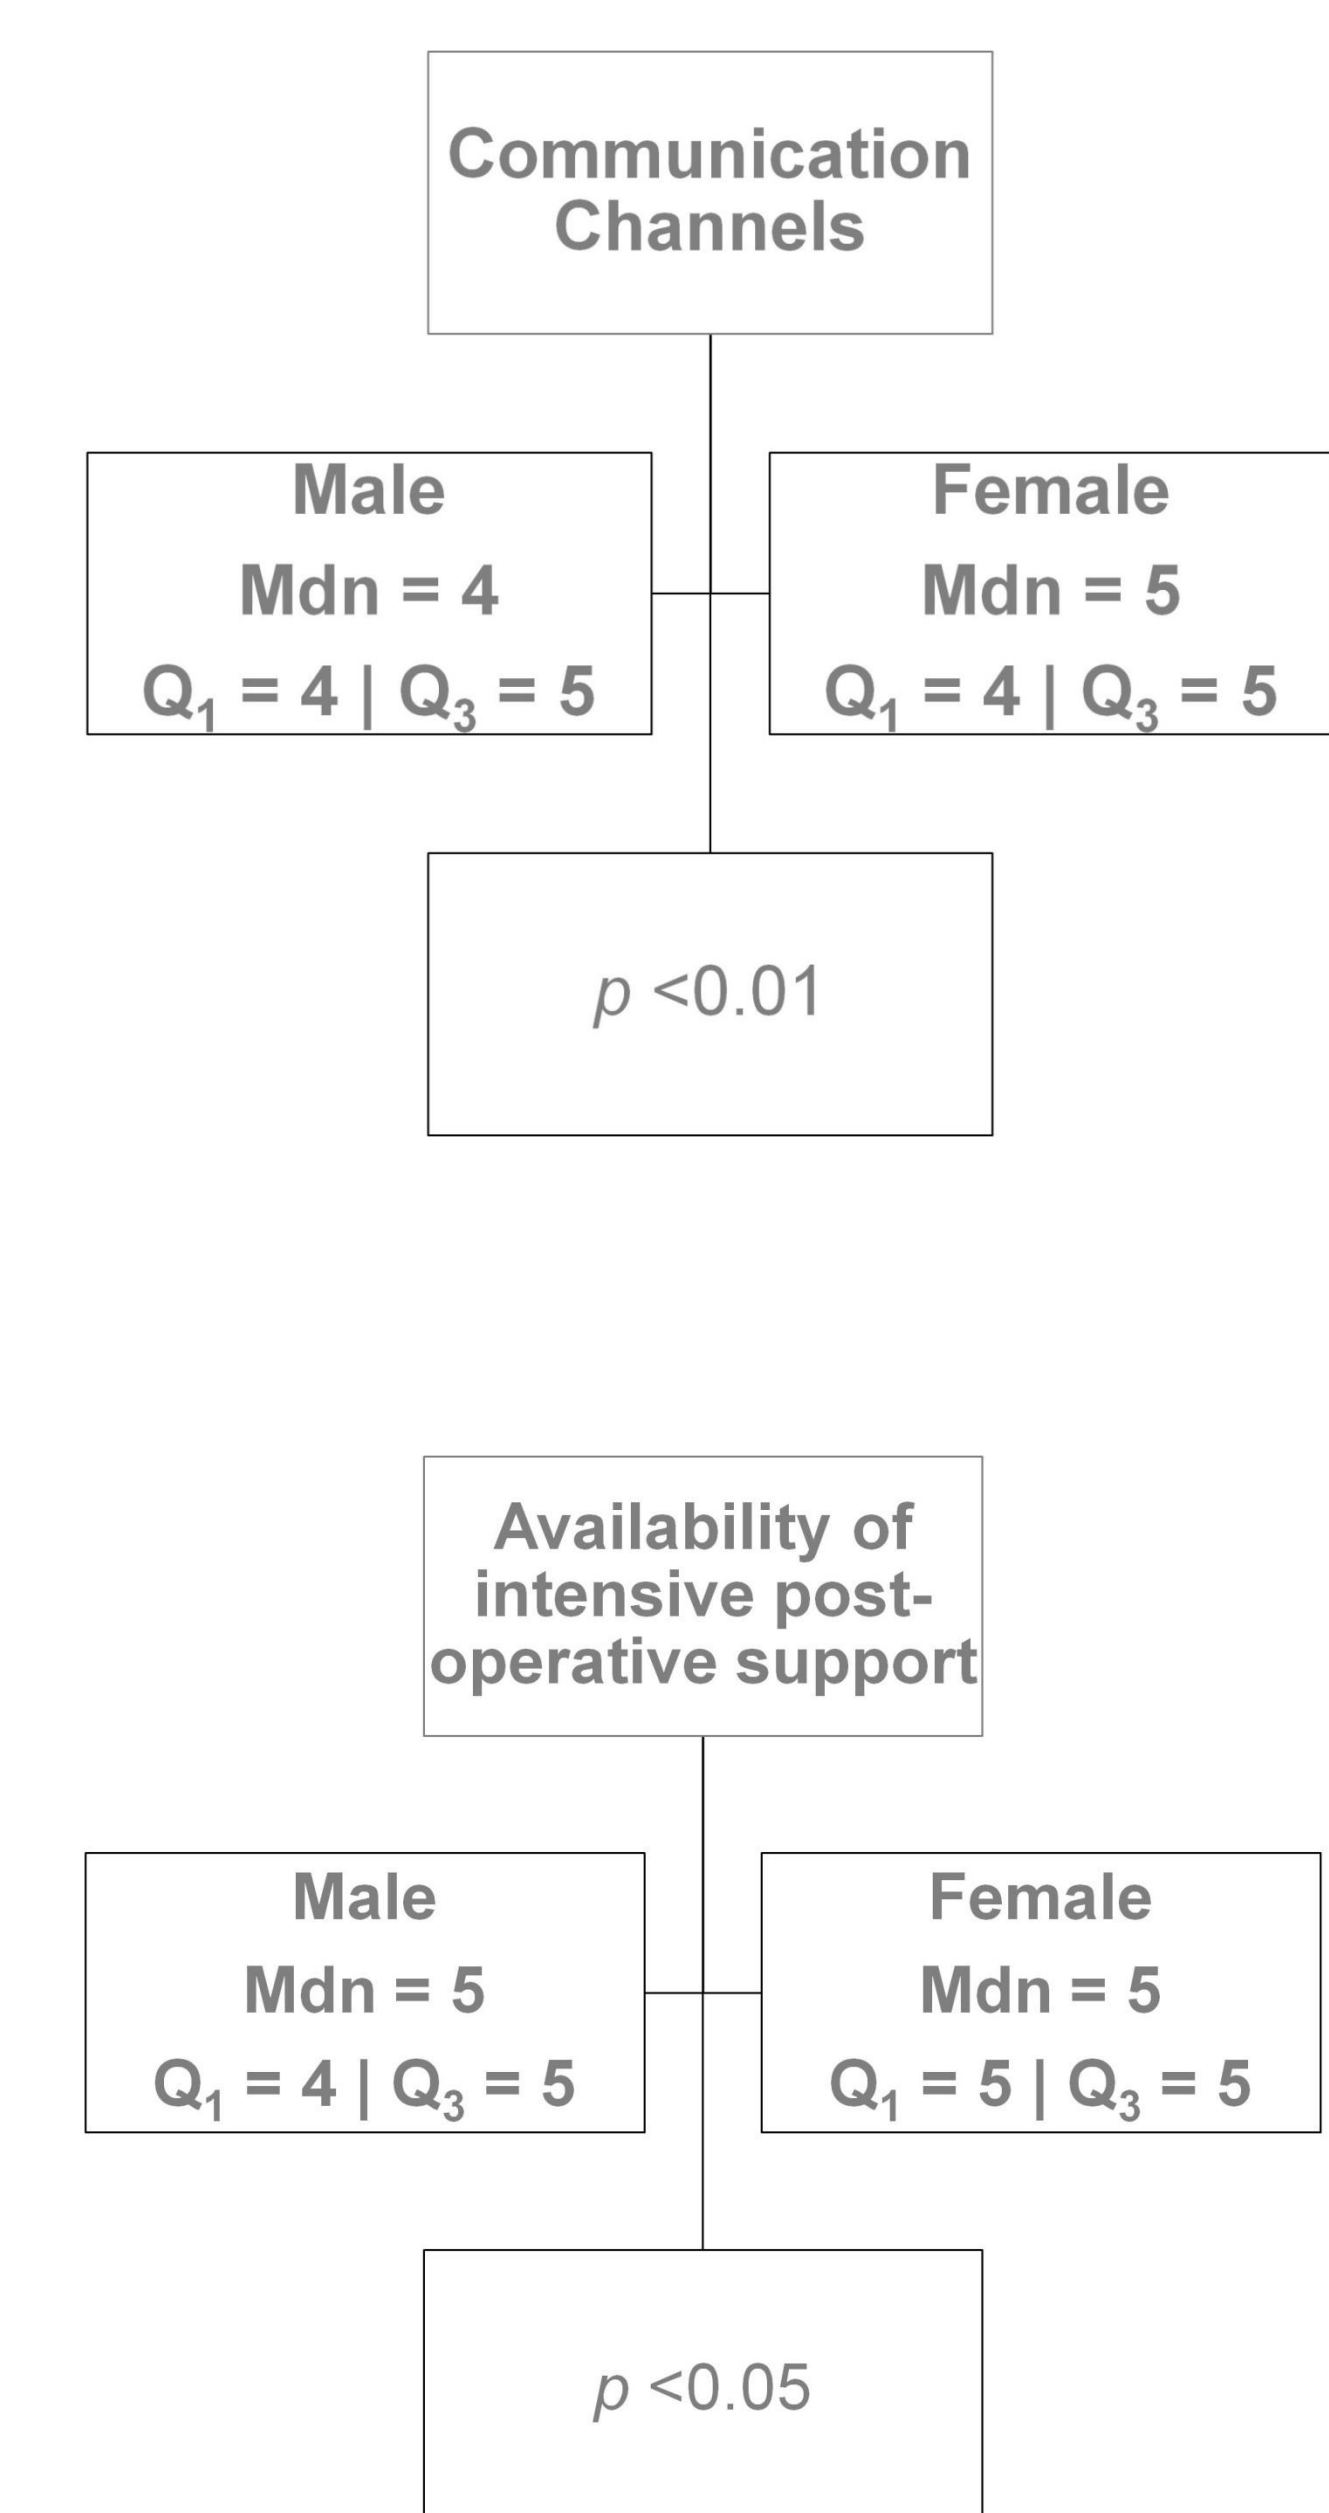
Communication Channels

Male
Mdn = 4
$Q_1 = 4$ | $Q_3 = 5$

Female
Mdn = 5
$Q_1 = 4$ | $Q_3 = 5$

$p$ <0.01

Availability of intensive post-operative support

Male
Mdn = 5
$Q_1 = 4$ | $Q_3 = 5$

Female
Mdn = 5
$Q_1 = 5$ | $Q_3 = 5$

$p$ <0.05